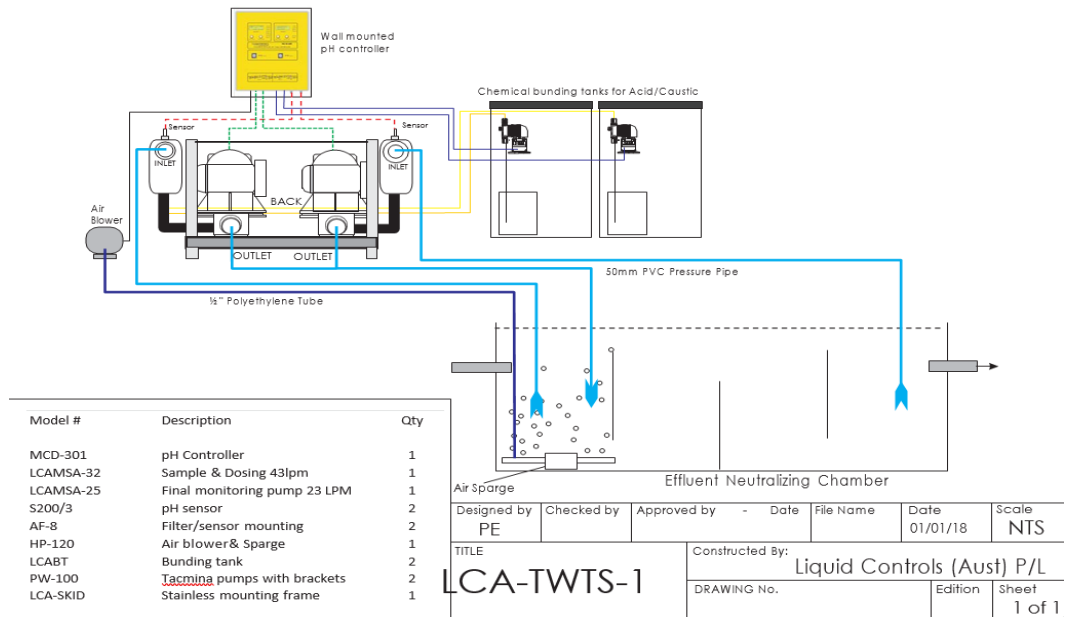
Wall mounted
pH controller

Chemical bunding tanks for Acid/Caustic

Sensor

Sensor

INLET

INLET

BACK

Air Blower

OUTLET

OUTLET

50mm PVC Pressure Pipe

½" Polyethylene Tube

| Model # | Description | Qty |
|---|---|---|
| MCD-301 | pH Controller | 1 |
| LCAMSA-32 | Sample & Dosing 43lpm | 1 |
| LCAMSA-25 | Final monitoring pump 23 LPM | 1 |
| S200/3 | pH sensor | 2 |
| AF-8 | Filter/sensor mounting | 2 |
| HP-120 | Air blower& Sparge | 1 |
| LCABT | Bunding tank | 2 |
| PW-100 | Tacmina pumps with brackets | 2 |
| LCA-SKID | Stainless mounting frame | 1 |

Effluent Neutralizing Chamber

Air Sparge

| Designed by | Checked by | Approved by - Date | File Name | Date | Scale |
|---|---|---|---|---|---|
| PE | | | | 01/01/18 | NTS |

TITLE
LCA-TWTS-1

Constructed By:
Liquid Controls (Aust) P/L

DRAWING No.

Edition

Sheet
1 of 1